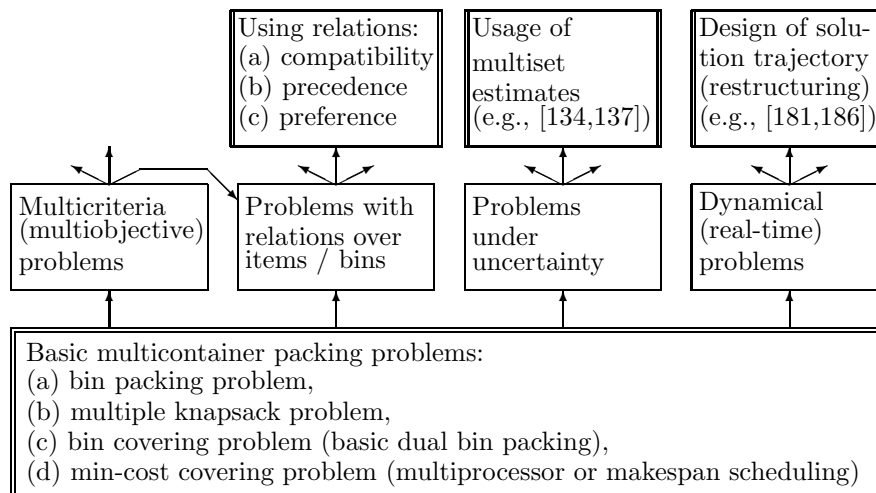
Using relations:
(a) compatibility
(b) precedence
(c) preference

Usage of multiset estimates (e.g., [134,137])

Design of solution trajectory (restructuring) (e.g., [181,186])

Multicriteria (multiobjective) problems

Problems with relations over items / bins

Problems under uncertainty

Dynamical (real-time) problems

Basic multicontainer packing problems:
(a) bin packing problem,
(b) multiple knapsack problem,
(c) bin covering problem (basic dual bin packing),
(d) min-cost covering problem (multiprocessor or makespan scheduling)